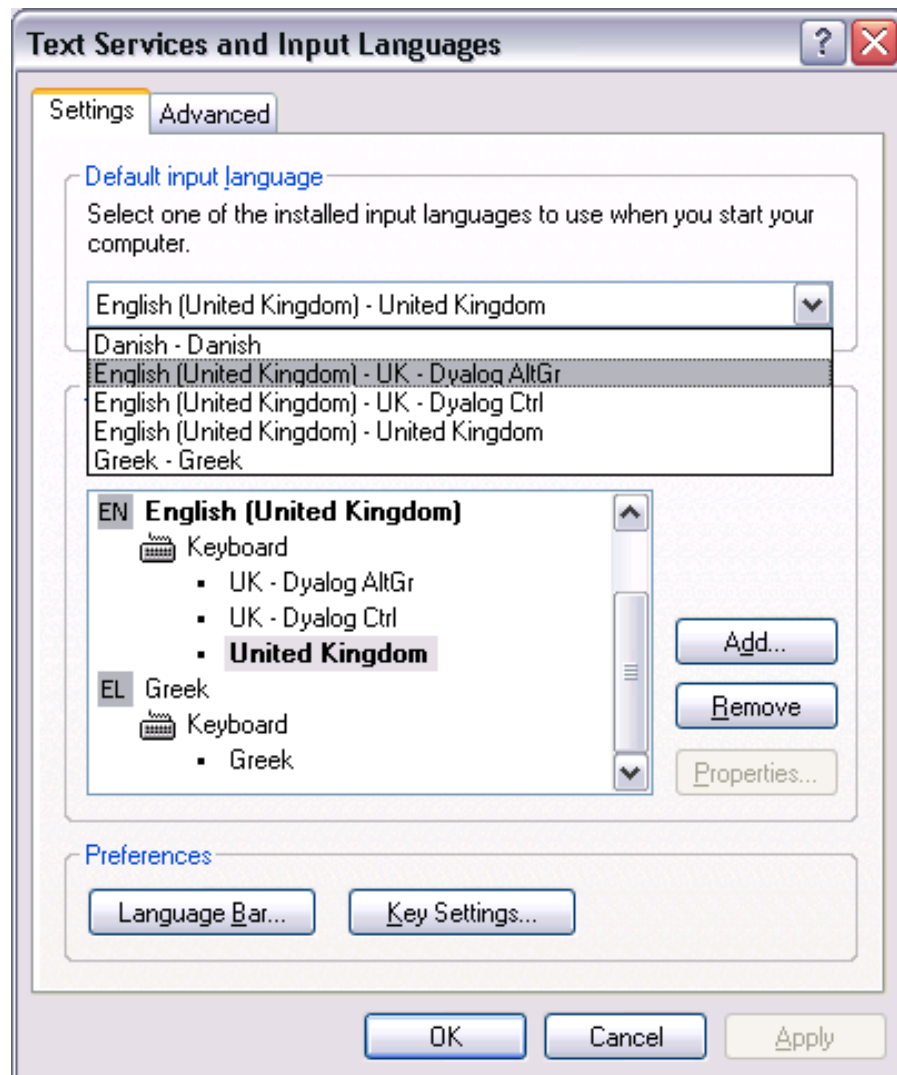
Text Services and Input Languages

?

Settings

Advanced

Default input language

Select one of the installed input languages to use when you start your computer.

English (United Kingdom) - United Kingdom

Danish - Danish

English (United Kingdom) - UK - Dyalog AltGr

English (United Kingdom) - UK - Dyalog Ctrl

English (United Kingdom) - United Kingdom

Greek - Greek

EN English (United Kingdom)

Keyboard

- UK - Dyalog AltGr
- UK - Dyalog Ctrl
- United Kingdom

EL Greek

Keyboard

- Greek

Add...

Remove

Properties...

Preferences

Language Bar...

Key Settings...

OK

Cancel

Apply